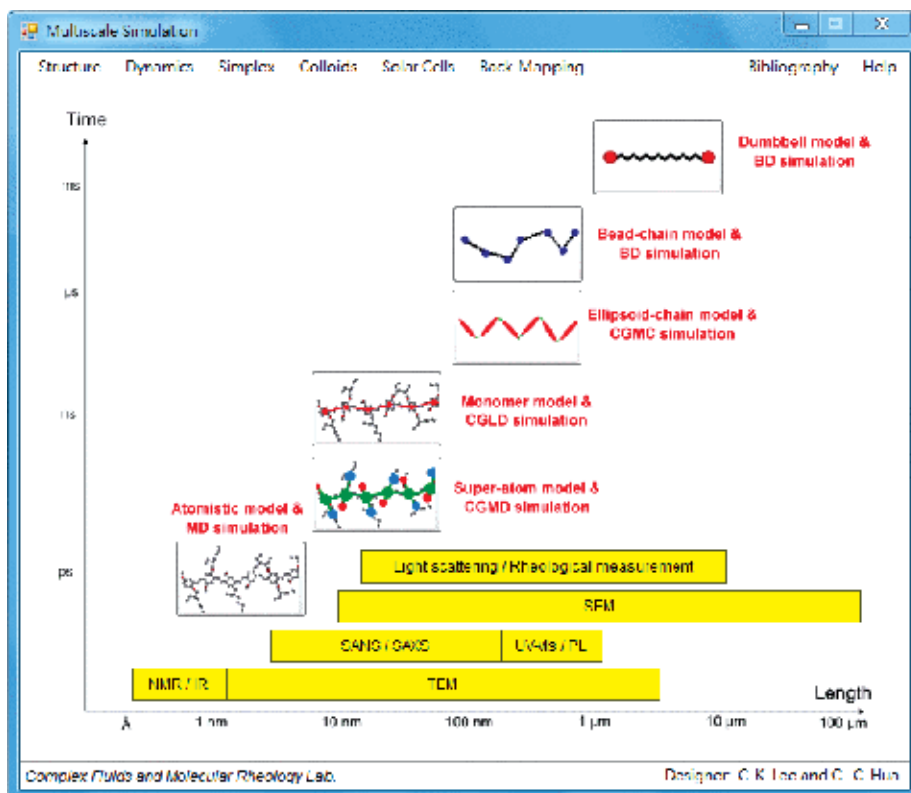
Multiscale Simulation

Structure Dynamics Simplex Colloids Solar Cells Back Mapping Bibliography Help

Time

ms

μs

ns

ps

Dumbbell model & BD simulation

Bead-chain model & BD simulation

Ellipsoid-chain model & CGMC simulation

Monomer model & CGLD simulation

Super-atom model & CGMD simulation

Atomistic model & MD simulation

Light scattering / Rheological measurement

SEM

SANS / SAXS

UV-vis / PL

NMR / IR

TEM

Length

Å 1 nm 10 nm 100 nm 1 μm 10 μm 100 μm

Complex Fluids and Molecular Rheology Lab.

Designer: C. K. Lee and C. C. Hua